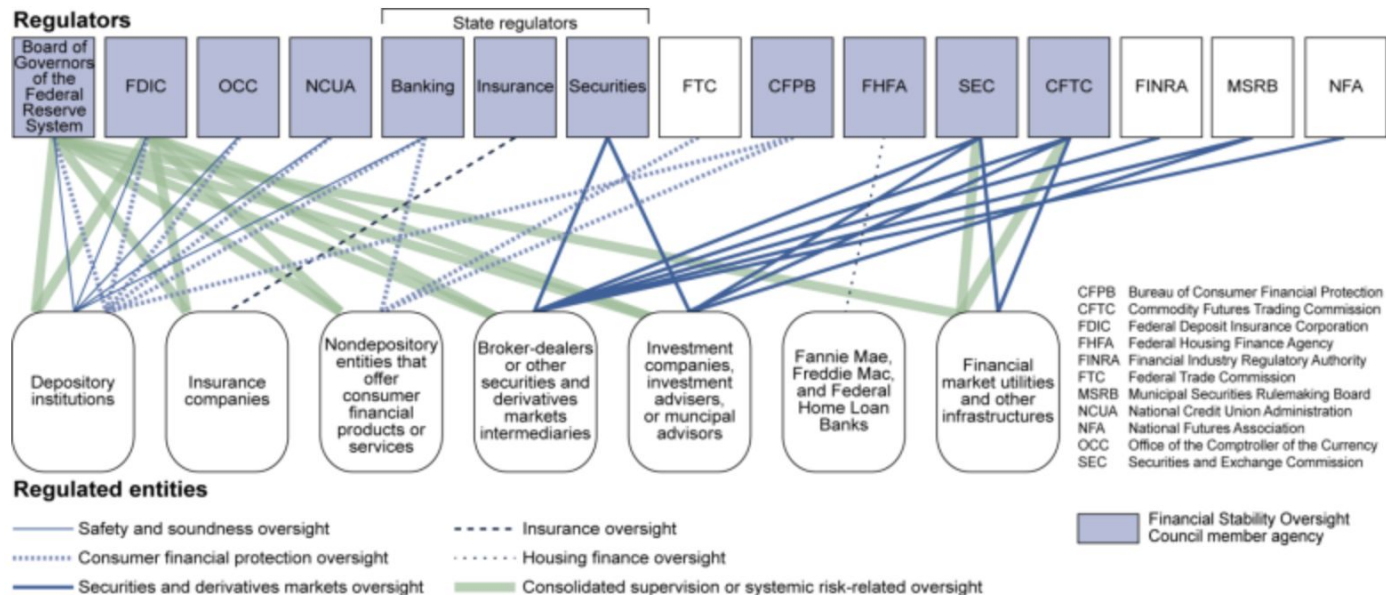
Regulators

State regulators

Board of Governors of the Federal Reserve System

FDIC

OCC

NCUA

Banking

Insurance

Securities

FTC

CFPB

FHFA

SEC

CFTC

FINRA

MSRB

NFA

Depository institutions

Insurance companies

Nondepository entities that offer consumer financial products or services

Broker-dealers or other securities and derivatives markets intermediaries

Investment companies, investment advisers, or muncipal advisors

Fannie Mae, Freddie Mac, and Federal Home Loan Banks

Financial market utilities and other infrastructures

CFPB Bureau of Consumer Financial Protection
CFTC Commodity Futures Trading Commission
FDIC Federal Deposit Insurance Corporation
FHFA Federal Housing Finance Agency
FINRA Financial Industry Regulatory Authority
FTC Federal Trade Commission
MSRB Municipal Securities Rulemaking Board
NCUA National Credit Union Administration
NFA National Futures Association
OCC Office of the Comptroller of the Currency
SEC Securities and Exchange Commission

Regulated entities

Safety and soundness oversight

Consumer financial protection oversight

Securities and derivatives markets oversight

Insurance oversight

Housing finance oversight

Consolidated supervision or systemic risk-related oversight

Financial Stability Oversight Council member agency